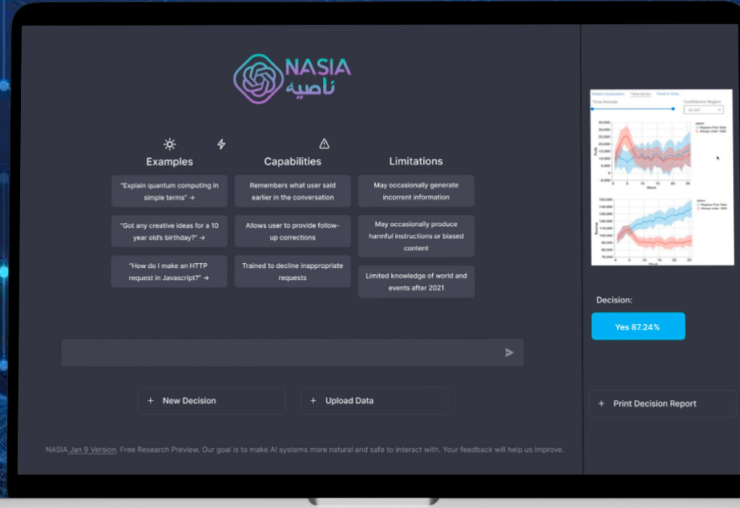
NASIA
ناصية

Examples

"Explain quantum computing in simple terms" →

"Got any creative ideas for a 10 year old's birthday?" →

"How do I make an HTTP request in Javascript?" →

Capabilities

Remembers what user said earlier in the conversation

Allows user to provide follow-up corrections

Trained to decline inappropriate requests

Limitations

May occasionally generate incorrect information

May occasionally produce harmful instructions or biased content

Limited knowledge of world and events after 2021

+ New Decision

+ Upload Data

NASIA Jan 9 Version. Free Research Preview. Our goal is to make AI systems more natural and safe to interact with. Your feedback will help us improve.

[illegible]

Decision:

Yes 87.24%

+ Print Decision Report